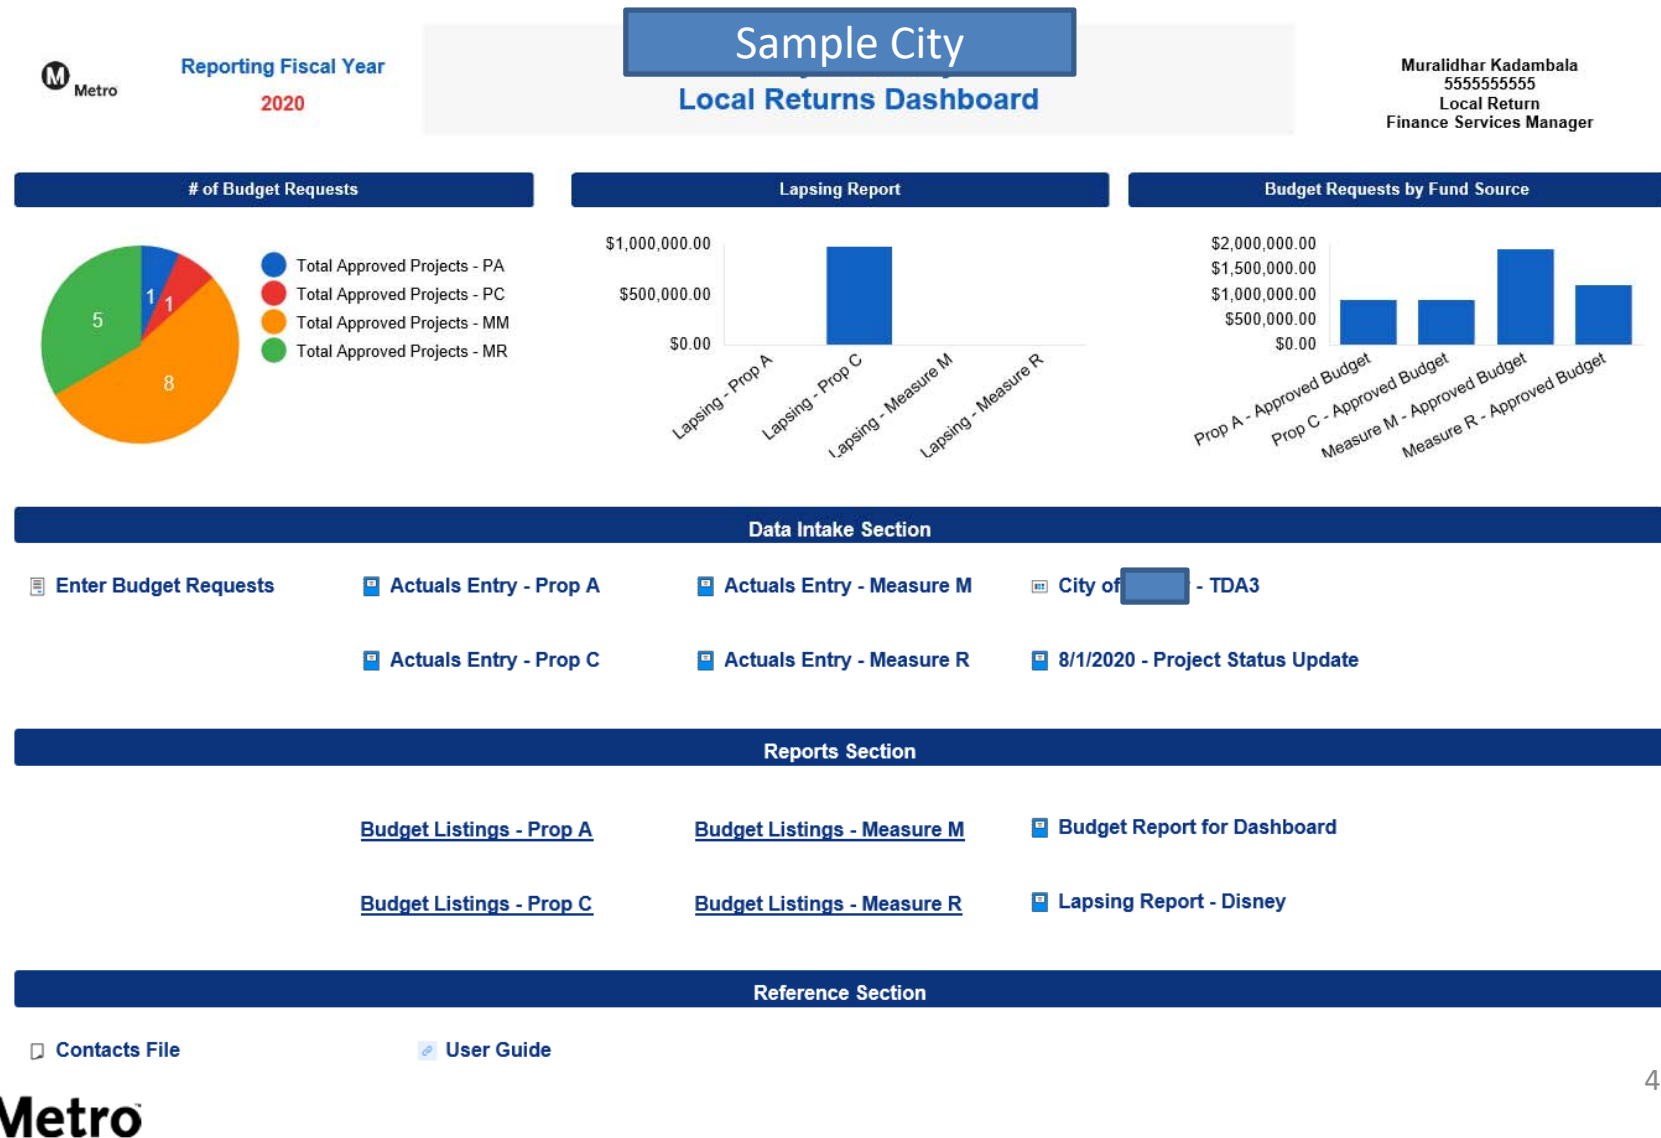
M Metro

Reporting Fiscal Year
2020

Sample City
Local Returns Dashboard

Muralidhar Kadambala
5555555555
Local Return
Finance Services Manager

# of Budget Requests

1
1
5
8

Total Approved Projects - PA
Total Approved Projects - PC
Total Approved Projects - MM
Total Approved Projects - MR

Lapsing Report

$1,000,000.00
$500,000.00
$0.00

Lapsing - Prop A
Lapsing - Prop C
Lapsing - Measure M
Lapsing - Measure R

Budget Requests by Fund Source

$2,000,000.00
$1,500,000.00
$1,000,000.00
$500,000.00
$0.00

Prop A - Approved Budget
Prop C - Approved Budget
Measure M - Approved Budget
Measure R - Approved Budget

Data Intake Section

Enter Budget Requests
Actuals Entry - Prop A
Actuals Entry - Measure M
City of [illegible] - TDA3
Actuals Entry - Prop C
Actuals Entry - Measure R
8/1/2020 - Project Status Update

Reports Section

Budget Listings - Prop A
Budget Listings - Measure M
Budget Report for Dashboard
Budget Listings - Prop C
Budget Listings - Measure R
Lapsing Report - Disney

Reference Section

Contacts File
User Guide

Metro

4